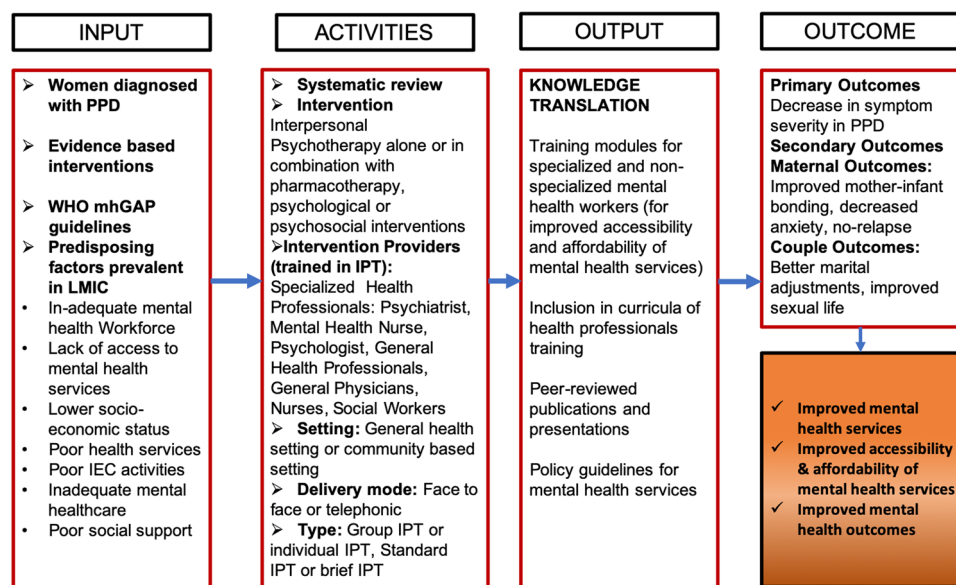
INPUT

ACTIVITIES

OUTPUT

OUTCOME

➢ Women diagnosed with PPD

➢ Evidence based interventions

➢ WHO mhGAP guidelines
➢ Predisposing factors prevalent in LMIC
• In-adequate mental health Workforce
• Lack of access to mental health services
• Lower socio-economic status
• Poor health services
• Poor IEC activities
• Inadequate mental healthcare
• Poor social support

➢ Systematic review
➢ Intervention
Interpersonal Psychotherapy alone or in combination with pharmacotherapy, psychological or psychosocial interventions
➢Intervention Providers (trained in IPT):
Specialized Health Professionals: Psychiatrist, Mental Health Nurse, Psychologist, General Health Professionals, General Physicians, Nurses, Social Workers
➢ Setting: General health setting or community based setting
➢ Delivery mode: Face to face or telephonic
➢ Type: Group IPT or individual IPT, Standard IPT or brief IPT

KNOWLEDGE TRANSLATION

Training modules for specialized and non-specialized mental health workers (for improved accessibility and affordability of mental health services)

Inclusion in curricula of health professionals training

Peer-reviewed publications and presentations

Policy guidelines for mental health services

Primary Outcomes
Decrease in symptom severity in PPD
Secondary Outcomes
Maternal Outcomes:
Improved mother-infant bonding, decreased anxiety, no-relapse
Couple Outcomes:
Better marital adjustments, improved sexual life

✓ Improved mental health services
✓ Improved accessibility & affordability of mental health services
✓ Improved mental health outcomes